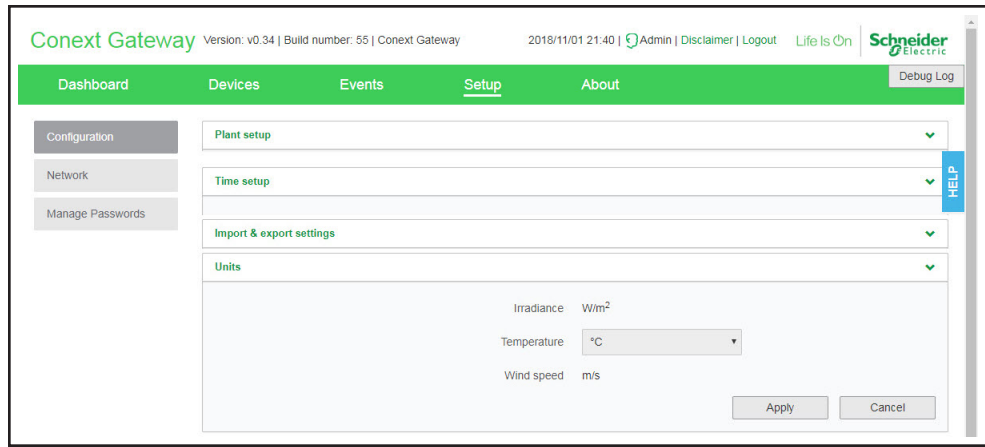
Conext Gateway Version: v0.34 | Build number: 55 | Conext Gateway 2018/11/01 21:40 | Admin | Disclaimer | Logout Life Is On Schneider Electric

Dashboard Devices Events Setup About Debug Log

Configuration
Network
Manage Passwords

Plant setup

Time setup

HELP

Import & export settings

Units

Irradiance W/m$^2$

Temperature °C

Wind speed m/s

Apply Cancel